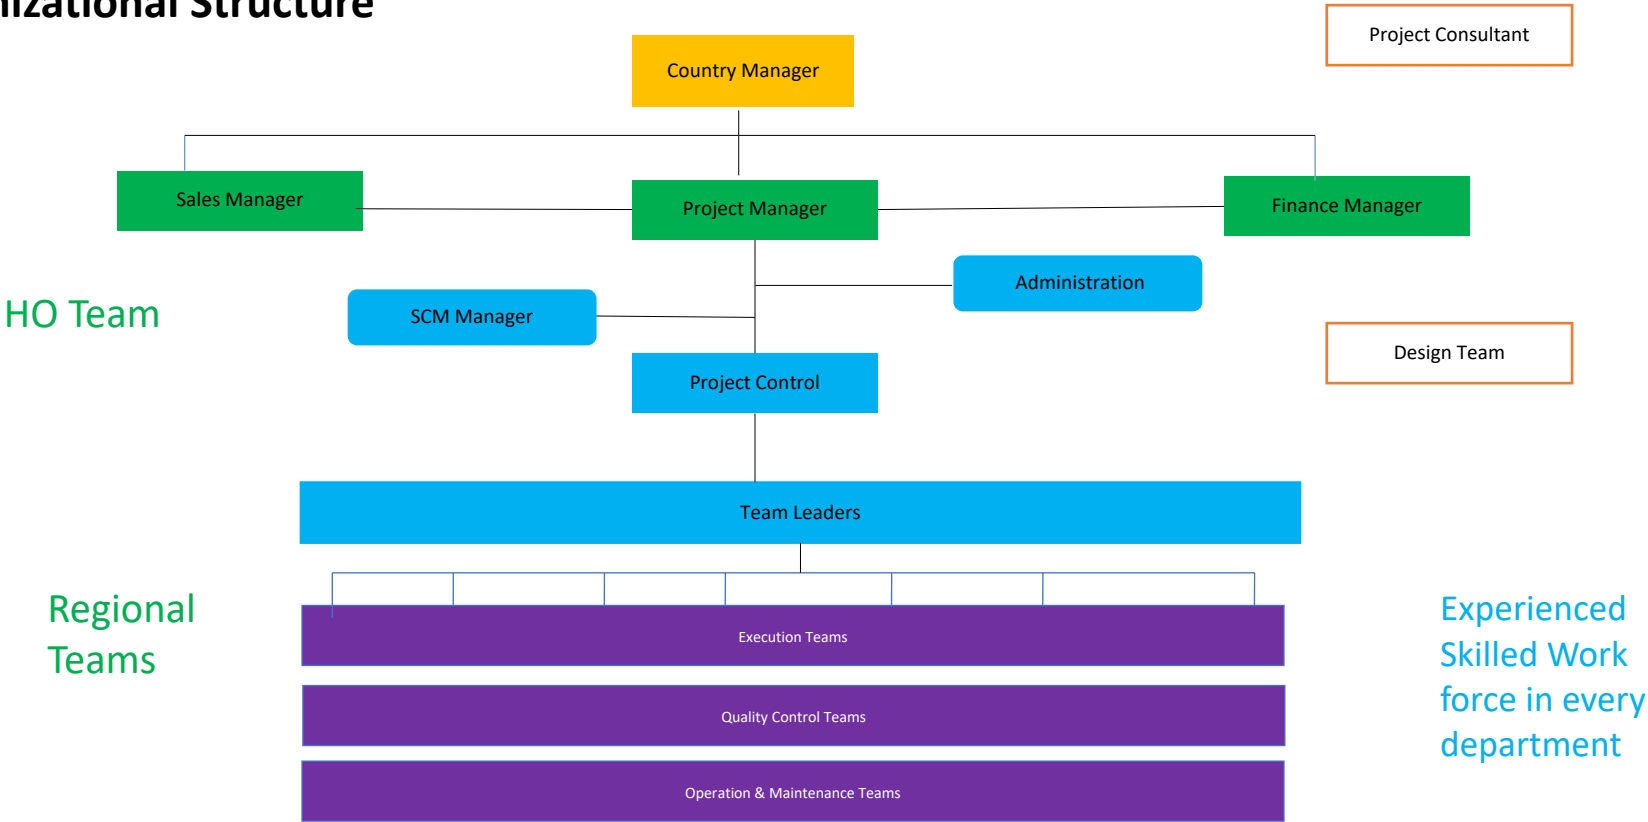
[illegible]izational Structure

Project Consultant

Country Manager

Sales Manager

Project Manager

Finance Manager

Administration

HO Team

SCM Manager

Design Team

Project Control

Team Leaders

Regional Teams

Execution Teams

Experienced Skilled Work force in every department

Quality Control Teams

Operation & Maintenance Teams